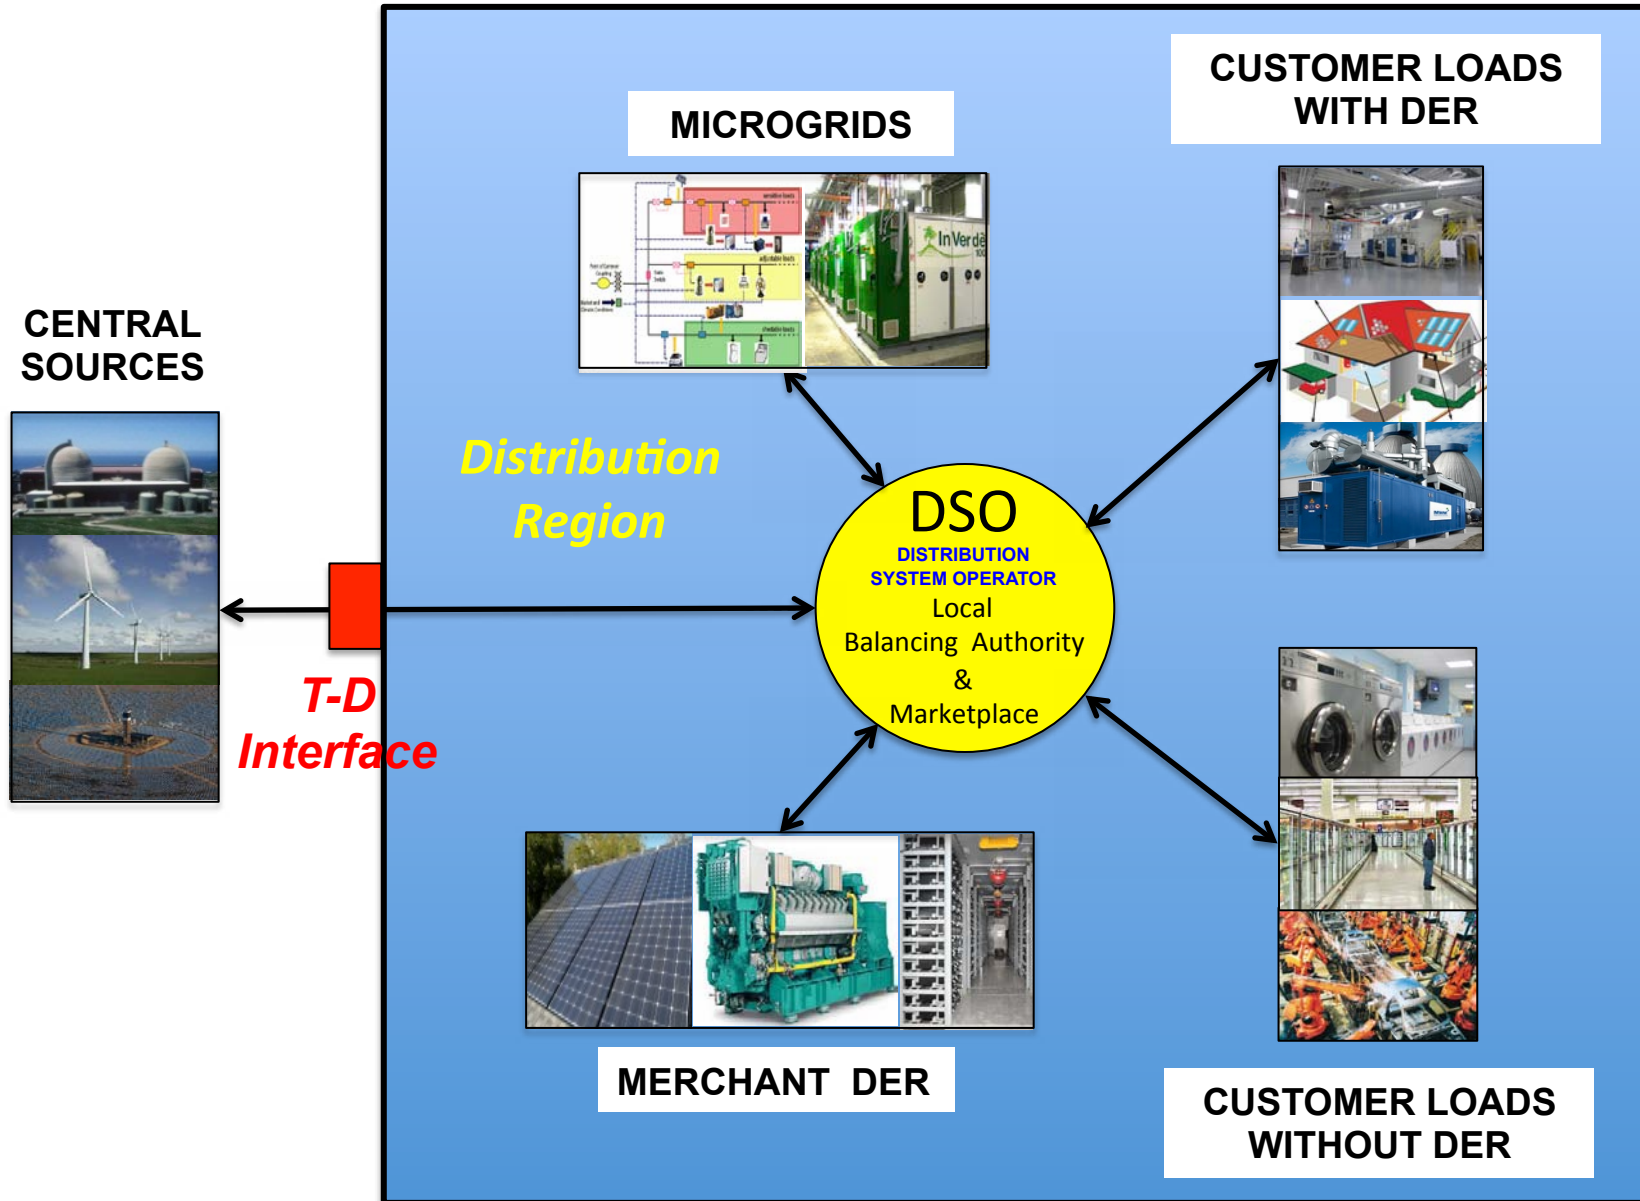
CUSTOMER LOADS WITH DER

MICROGRIDS

InVerde

CENTRAL SOURCES

Distribution Region

DSO
DISTRIBUTION SYSTEM OPERATOR
Local Balancing Authority & Marketplace

T-D Interface

MERCHANT DER

CUSTOMER LOADS WITHOUT DER